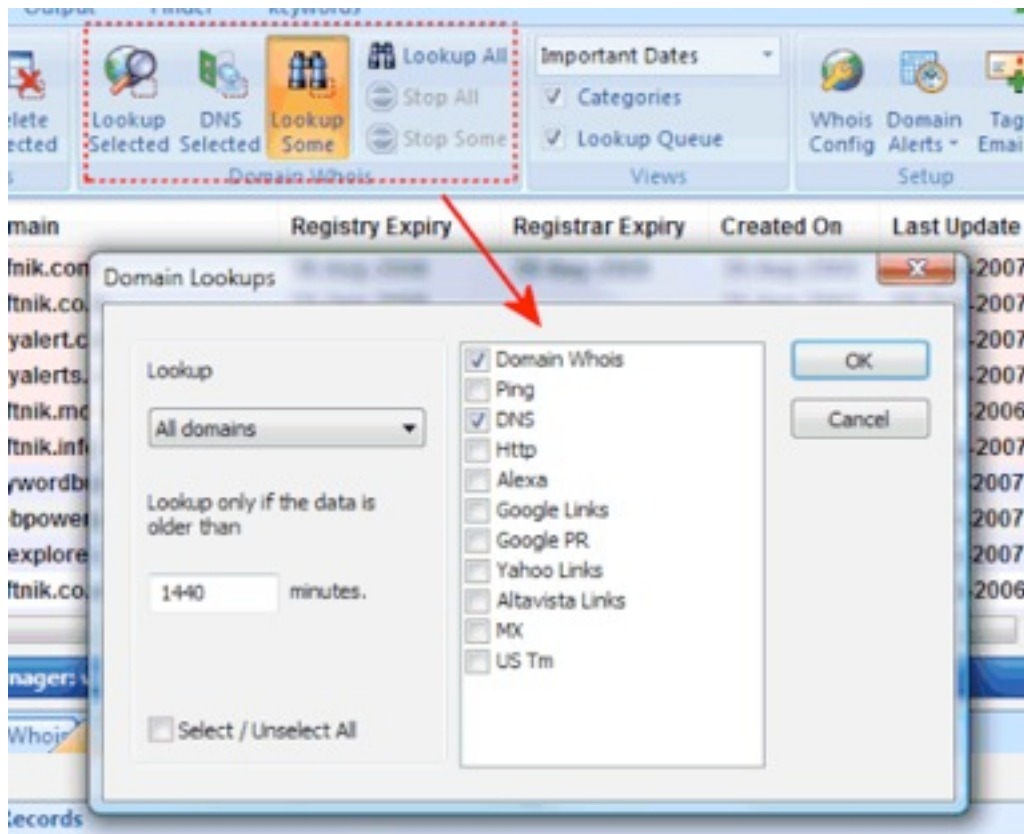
Output Finder Keywords

elete ected

Lookup Selected

DNS Selected

Lookup Some

Lookup All

Stop All

Stop Some

Domain Whois

Important Dates

Categories

Lookup Queue

Views

Whois Config

Domain Alerts

Tag Emai

Setup

main

Registry Expiry

Registrar Expiry

Created On

Last Update

fnik.com
ftnik.co
yalert.c
yalerts.
ftnik.mo
ftnik.inf
ywordb
bpowe
explore
ftnik.co

2007
2007
2007
2007
2006
2007
2007
2007
2007
2006

Domain Lookups

Lookup

All domains

Lookup only if the data is older than

1440

minutes.

Select / Unselect All

Domain Whois
Ping
DNS
Http
Alexa
Google Links
Google PR
Yahoo Links
Altavista Links
MX
US Tm

OK

Cancel

nager:

Whois

ecords